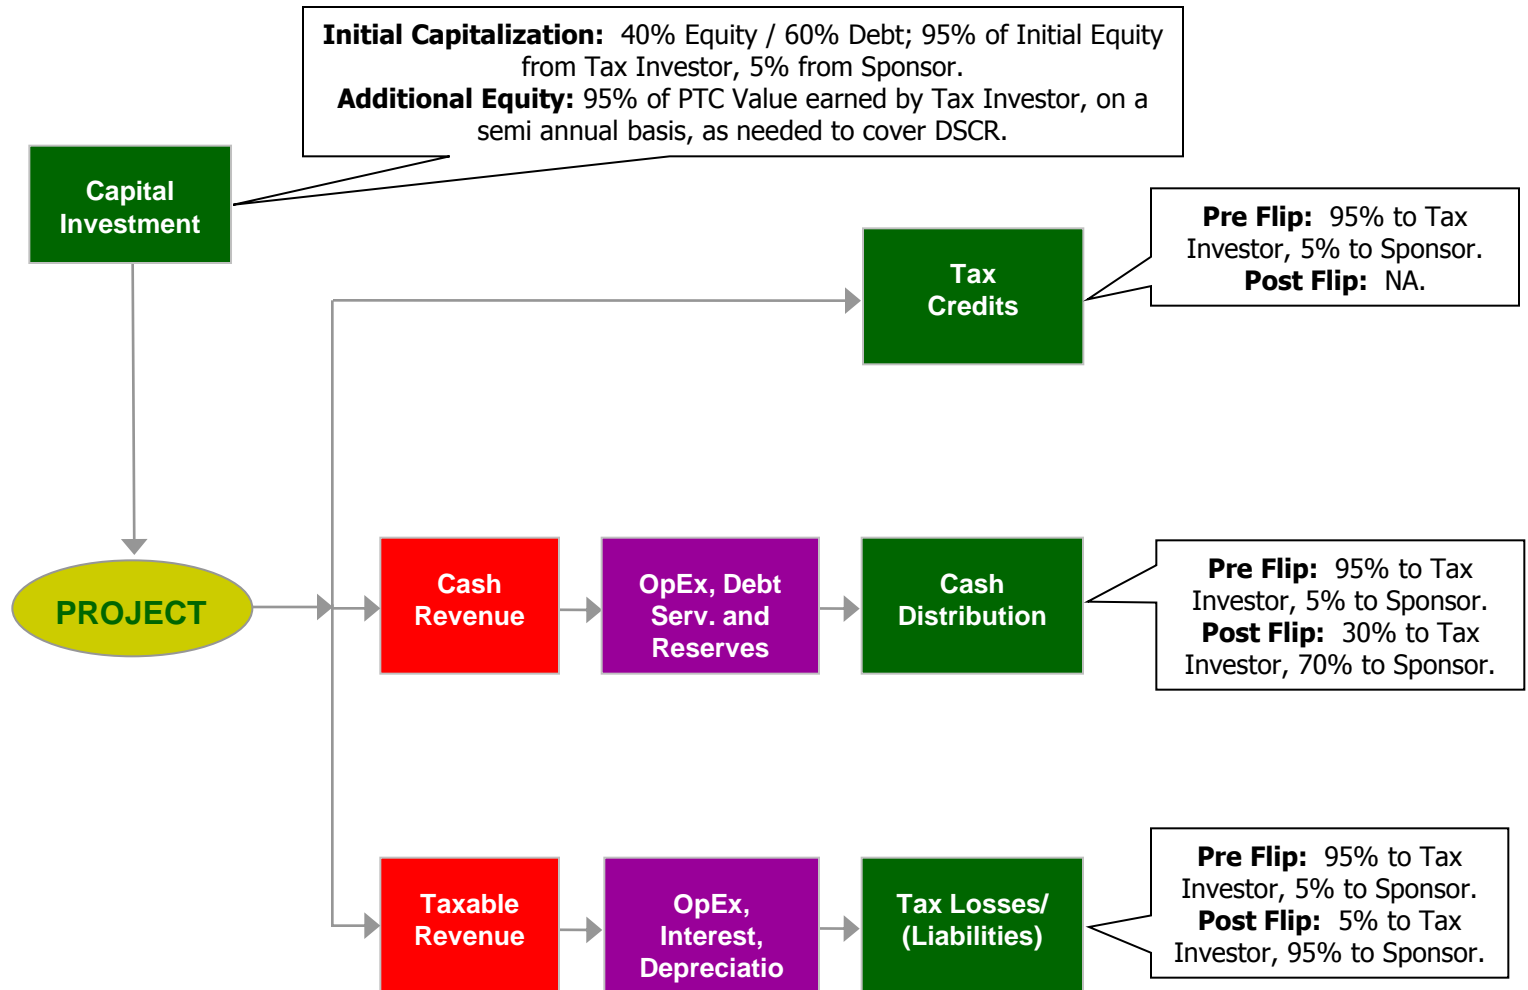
**Initial Capitalization:** 40% Equity / 60% Debt; 95% of Initial Equity from Tax Investor, 5% from Sponsor.
**Additional Equity:** 95% of PTC Value earned by Tax Investor, on a semi annual basis, as needed to cover DSCR.

Capital Investment

Tax Credits

**Pre Flip:** 95% to Tax Investor, 5% to Sponsor.
**Post Flip:** NA.

PROJECT

Cash Revenue

OpEx, Debt Serv. and Reserves

Cash Distribution

**Pre Flip:** 95% to Tax Investor, 5% to Sponsor.
**Post Flip:** 30% to Tax Investor, 70% to Sponsor.

Taxable Revenue

OpEx, Interest, Depreciatio

Tax Losses/ (Liabilities)

**Pre Flip:** 95% to Tax Investor, 5% to Sponsor.
**Post Flip:** 5% to Tax Investor, 95% to Sponsor.